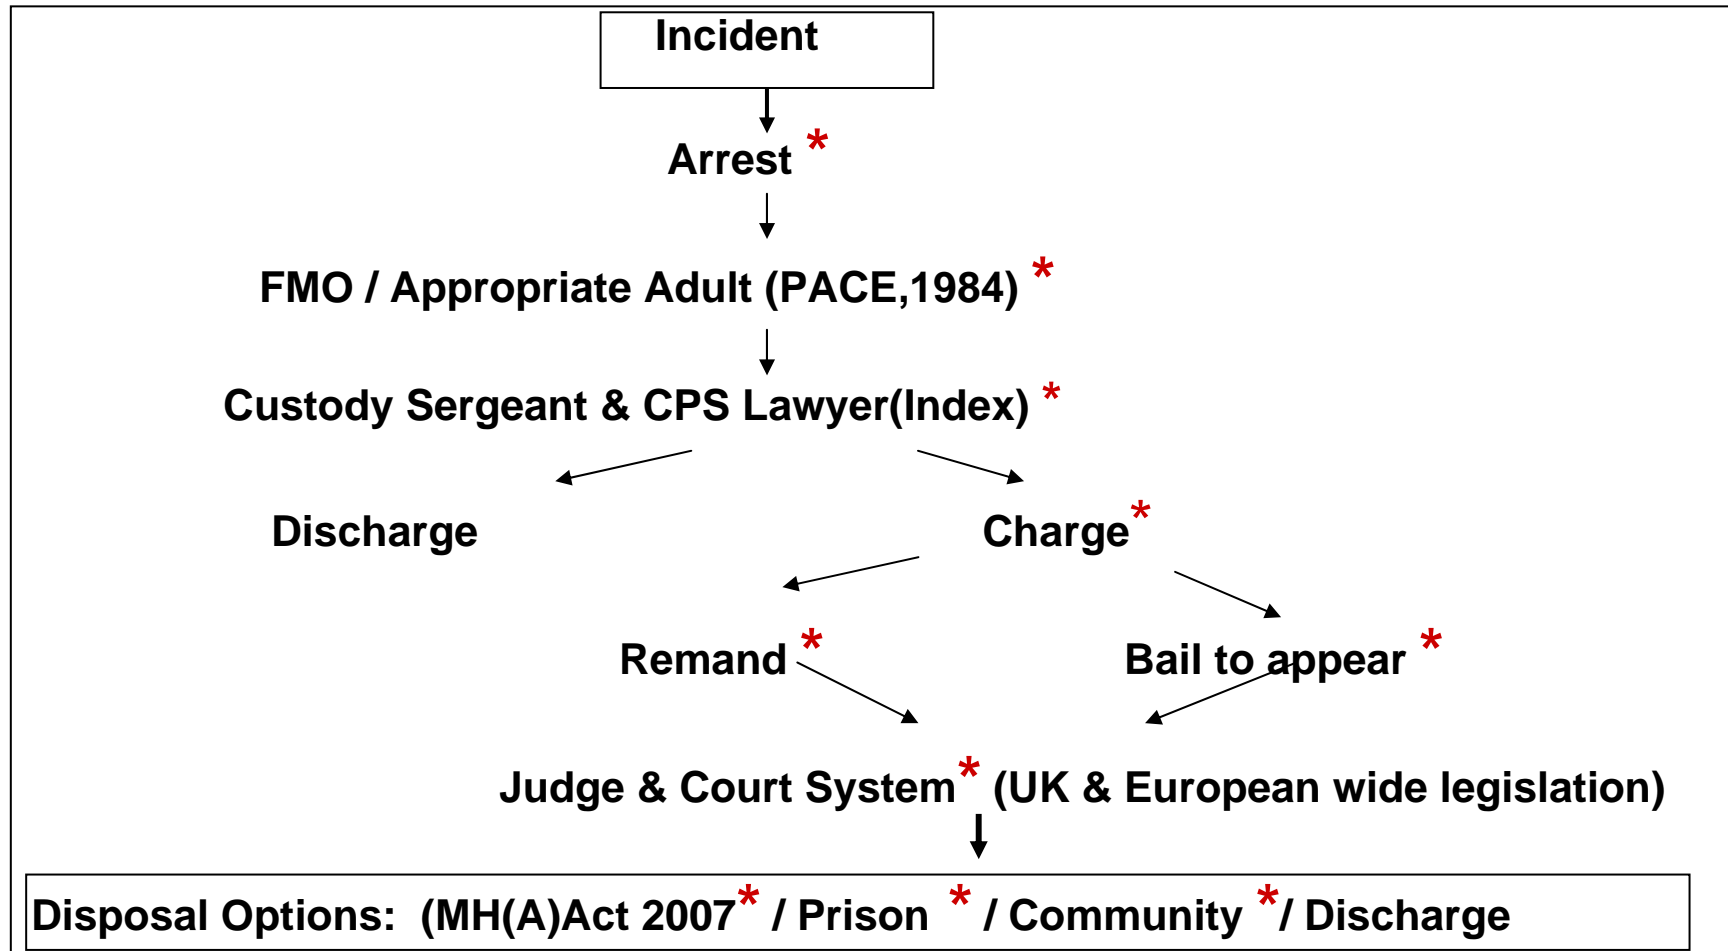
Incident

Arrest *

FMO / Appropriate Adult (PACE,1984) *

Custody Sergeant & CPS Lawyer(Index) *

Discharge

Charge*

Remand *

Bail to appear *

Judge & Court System* (UK & European wide legislation)

Disposal Options: (MH(A)Act 2007* / Prison * / Community */ Discharge